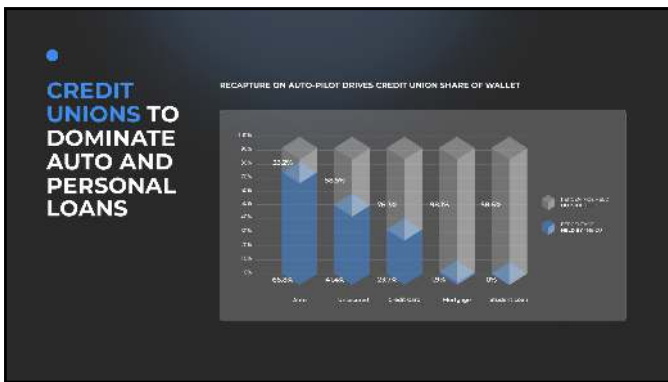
CREDIT UNIONS TO DOMINATE AUTO AND PERSONAL LOANS

RECAPTURE ON AUTO-PILOT DRIVES CREDIT UNION SHARE OF WALLET

100%
90%
80%
70%
60%
50%
40%
30%
20%
10%
0%

33.2%
58.5%
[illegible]
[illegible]
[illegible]

65.8%
41.4%
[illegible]
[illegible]
0%

Auto
Unsecured
Credit Card
Mortgage
Student Loan

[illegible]
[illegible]